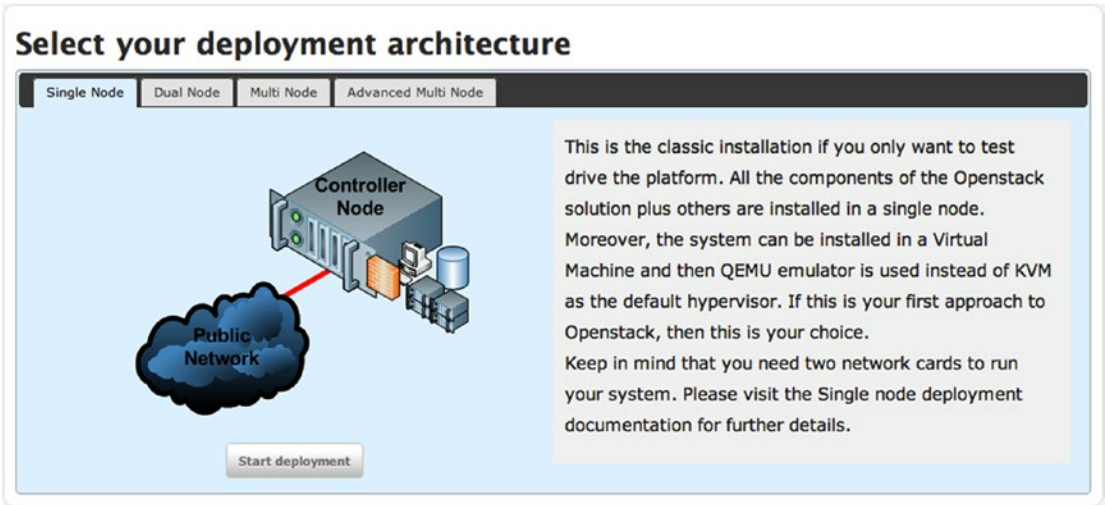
Select your deployment architecture

Single Node | Dual Node | Multi Node | Advanced Multi Node

Controller Node

Public Network

Start deployment

This is the classic installation if you only want to test drive the platform. All the components of the Openstack solution plus others are installed in a single node. Moreover, the system can be installed in a Virtual Machine and then QEMU emulator is used instead of KVM as the default hypervisor. If this is your first approach to Openstack, then this is your choice.
Keep in mind that you need two network cards to run your system. Please visit the Single node deployment documentation for further details.